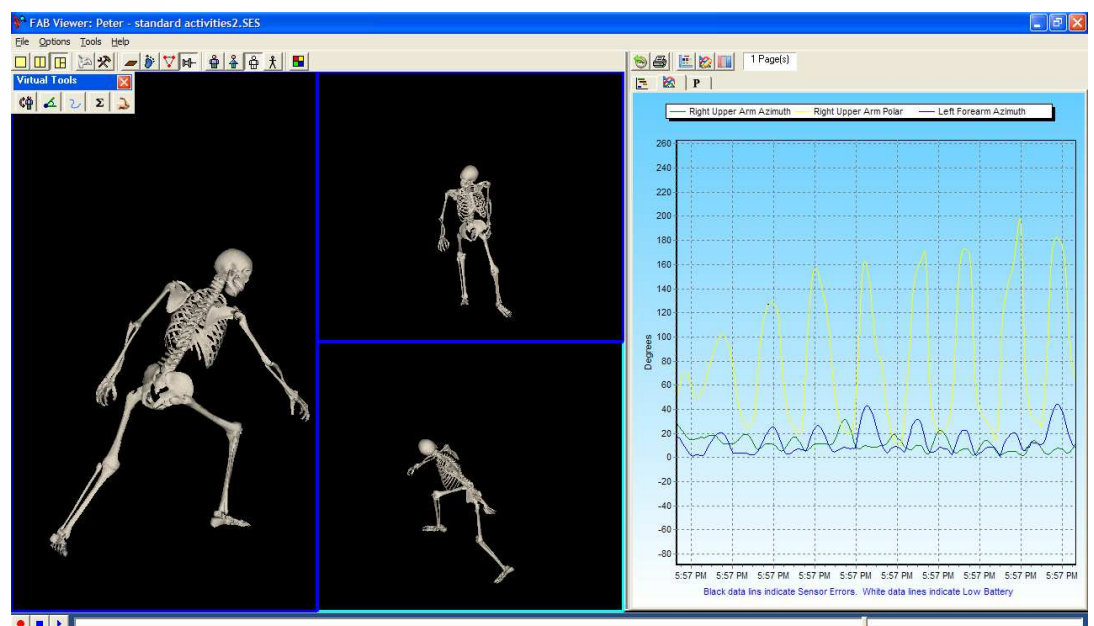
FAB Viewer: Peter - standard activities2.SES

File Options Tools Help

Virtual Tools

Σ

1 Page(s)

P

Right Upper Arm Azimuth
Right Upper Arm Polar
Left Forearm Azimuth

260
240
220
200
180
160
140
120
100
80
60
40
20
0
-20
-40
-60
-80

Degrees

5:57 PM 5:57 PM 5:57 PM 5:57 PM 5:57 PM 5:57 PM 5:57 PM 5:57 PM 5:57 PM 5:57 PM

Black data lins indicate Sensor Errors. White data lines indicate Low Battery